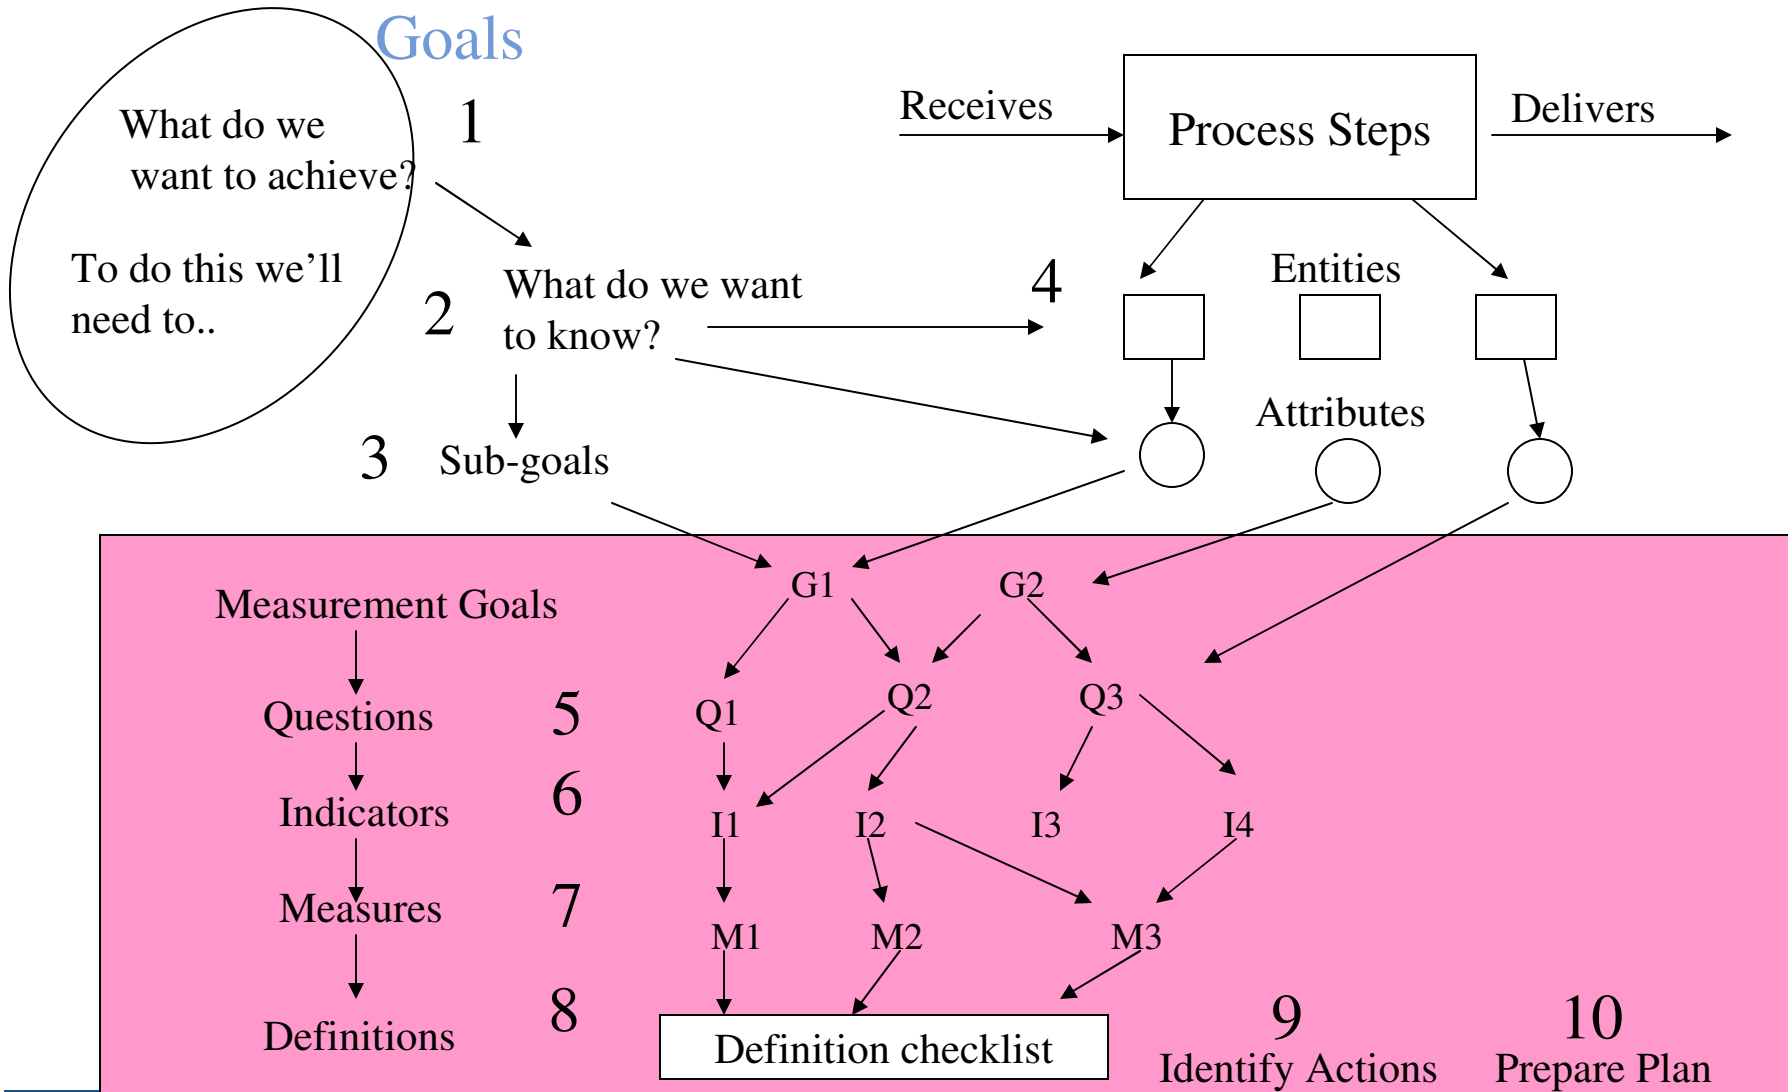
Goals

What do we want to achieve?

To do this we'll need to..

1

2

What do we want to know?

3

Sub-goals

Receives

Process Steps

Delivers

4

Entities

Attributes

Measurement Goals

Questions

Indicators

Measures

Definitions

5

6

7

8

G1

G2

Q1

Q2

Q3

I1

I2

I3

I4

M1

M2

M3

Definition checklist

9
Identify Actions

10
Prepare Plan